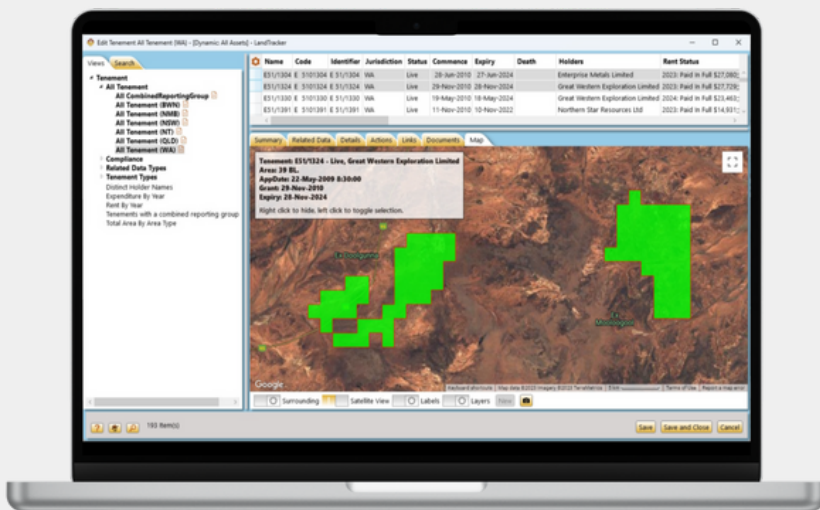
Edit Tenement All Tenement (WA) - [Dynamic: All Assets] - LandTracker

Views Search

Tenement
All Tenement
All CombinedReportingGroup
All Tenement (BWN)
All Tenement (NMB)
All Tenement (NSW)
All Tenement (NT)
All Tenement (QLD)
All Tenement (WA)
Compliance
Related Data Types
Tenement Types
Distinct Holder Names
Expenditure By Year
Rent By Year
Tenements with a combined reporting group
Total Area By Area Type

| Name | Code | Identifier | Jurisdiction | Status | Commence | Expiry | Death | Holders | Rent Status |
|---|---|---|---|---|---|---|---|---|---|
| E51/1304 | E 5101304 | E 51/1304 | WA | Live | 28-Jun-2010 | 27-Jun-2024 | | Enterprise Metals Limited | 2023: Paid in Full $27,080; |
| E51/1324 | E 5101324 | E 51/1324 | WA | Live | 29-Nov-2010 | 28-Nov-2024 | | Great Western Exploration Limited | 2023: Paid in Full $27,728; |
| E51/1330 | E 5101330 | E 51/1330 | WA | Live | 19-May-2010 | 18-May-2024 | | Great Western Exploration Limited | 2024: Paid in Full $23,463; |
| E51/1391 | E 5101391 | E 51/1391 | WA | Live | 11-Nov-2010 | 10-Nov-2022 | | Northern Star Resources Ltd | 2023: Paid in Full $14,931; |

Summary Related Data Details Actions Links Documents Map

Tenement: E51/1324 - Live, Great Western Exploration Limited
Area: 39 BL.
AppDate: 22-May-2009 8:30:00
Grant: 29-Nov-2010
Expiry: 28-Nov-2024
Right click to hide, left click to toggle selection.

Google
Keyboard shortcuts Map data ©2023 Imagery ©2023 TerraMetrics 5 km Terms of Use Report a map error

Surrounding Satellite View Labels Layers New

193 Item(s)

Save Save and Close Cancel